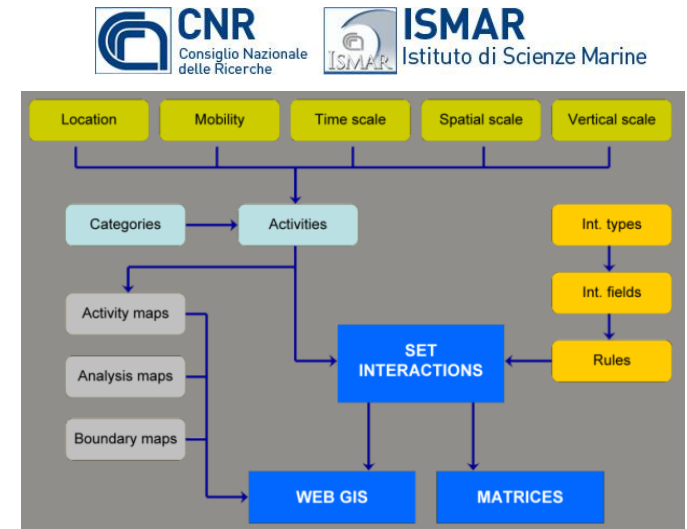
CNR
Consiglio Nazionale delle Ricerche

ISMAR
Istituto di Scienze Marine

Location
Mobility
Time scale
Spatial scale
Vertical scale

Categories
Activities

Int. types
Int. fields
Rules

Activity maps
Analysis maps
Boundary maps

SET INTERACTIONS

WEB GIS
MATRICES